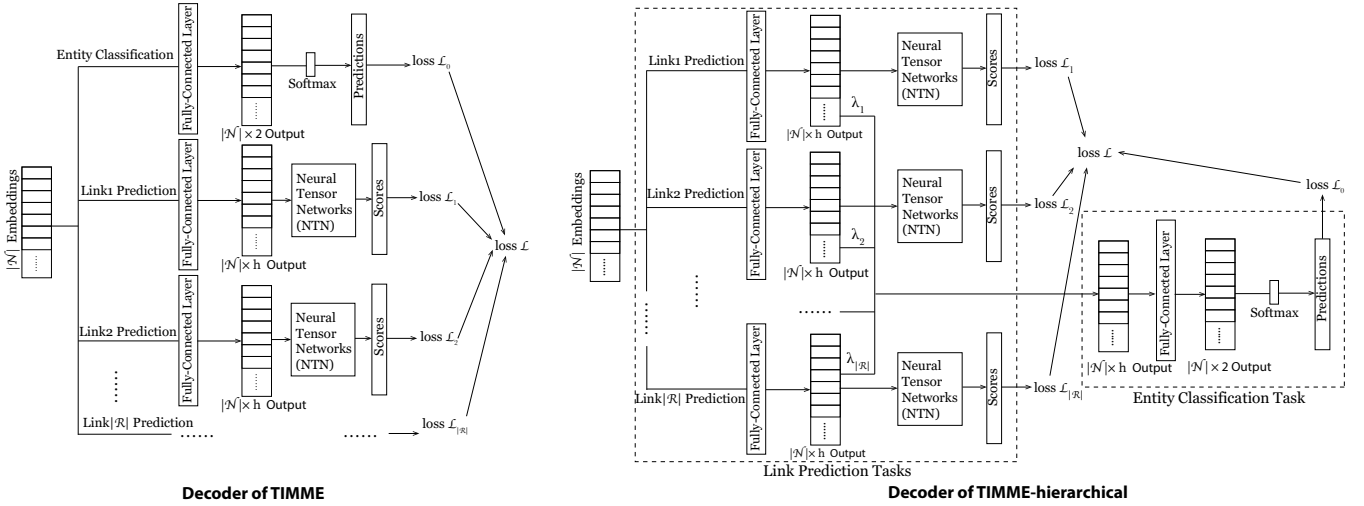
Entity Classification

Fully-Connected Layer

Softmax

Predictions

loss $\mathcal{L}_0$

$|\mathcal{N}| \times 2$ Output

$|\mathcal{N}|$ Embeddings

Link1 Prediction

Fully-Connected Layer

Neural Tensor Networks (NTN)

Scores

loss $\mathcal{L}_1$

loss $\mathcal{L}$

$|\mathcal{N}| \times$ h Output

Link2 Prediction

Fully-Connected Layer

Neural Tensor Networks (NTN)

Scores

loss $\mathcal{L}_2$

$|\mathcal{N}| \times$ h Output

Link$|\mathcal{R}|$ Prediction

......

......

loss $\mathcal{L}_{|\mathcal{R}|}$

Decoder of TIMME

$|\mathcal{N}|$ Embeddings

Link1 Prediction

Fully-Connected Layer

$\lambda_1$

$|\mathcal{N}| \times$ h Output

Neural Tensor Networks (NTN)

Scores

loss $\mathcal{L}_1$

loss $\mathcal{L}$

loss $\mathcal{L}_0$

Link2 Prediction

Fully-Connected Layer

$\lambda_2$

$|\mathcal{N}| \times$ h Output

Neural Tensor Networks (NTN)

Scores

loss $\mathcal{L}_2$

......

......

Link$|\mathcal{R}|$ Prediction

Fully-Connected Layer

$\lambda_{|\mathcal{R}|}$

$|\mathcal{N}| \times$ h Output

Neural Tensor Networks (NTN)

Scores

loss $\mathcal{L}_{|\mathcal{R}|}$

Link Prediction Tasks

$|\mathcal{N}| \times$ h Output

Fully-Connected Layer

$|\mathcal{N}| \times 2$ Output

Softmax

Predictions

Entity Classification Task

Decoder of TIMME-hierarchical